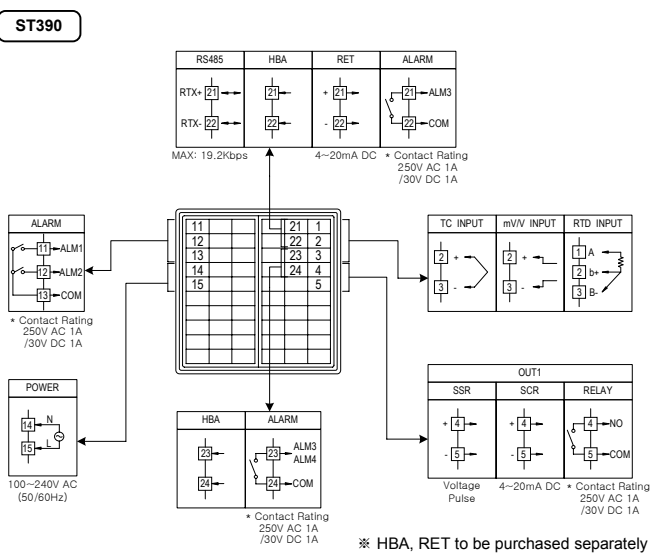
ST390

| RS485 | HBA | RET | ALARM |
|---|---|---|---|
| RTX+ 21, RTX- 22 | 21, 22 | + 21, - 22 | 21 ALM3, 22 COM |

MAX: 19.2Kbps

4~20mA DC

* Contact Rating 250V AC 1A /30V DC 1A

ALARM

11 ALM1

12 ALM2

13 COM

* Contact Rating 250V AC 1A /30V DC 1A

11 12 13 14 15

21 22 23 24

1 2 3 4 5

| TC INPUT | mV/V INPUT | RTD INPUT |
|---|---|---|
| 2 +, 3 - | 2 +, 3 - | 1 A, 2 b+, 3 B- |

POWER

14 N

15 L

100~240V AC (50/60Hz)

| HBA | ALARM |
|---|---|
| 23, 24 | 23 ALM3 ALM4, 24 COM |

* Contact Rating 250V AC 1A /30V DC 1A

OUT1

| SSR | SCR | RELAY |
|---|---|---|
| + 4, - 5 | + 4, - 5 | 4 NO, 5 COM |

Voltage Pulse

4~20mA DC

* Contact Rating 250V AC 1A /30V DC 1A

※ HBA, RET to be purchased separately